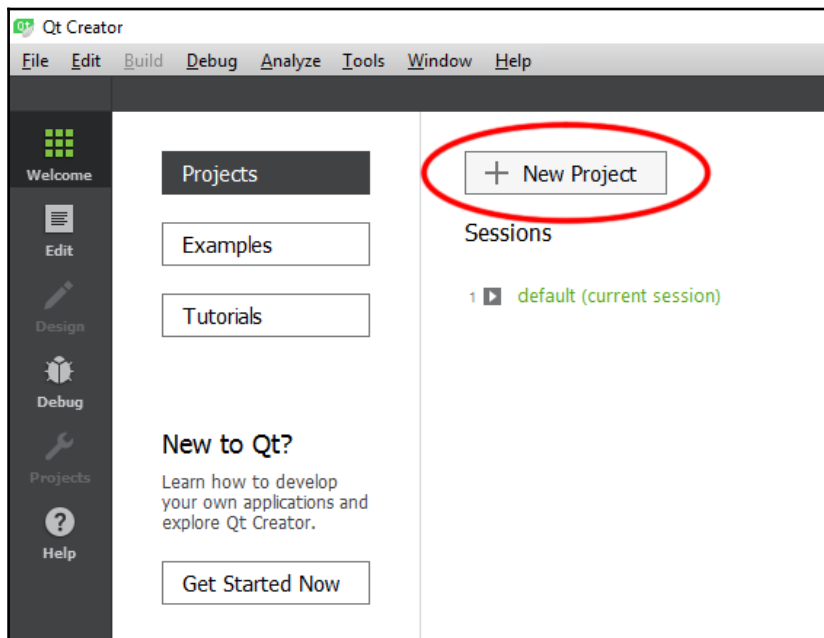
Qt Creator

File Edit Build Debug Analyze Tools Window Help

Welcome

Edit

Design

Debug

Projects

Help

Projects

Examples

Tutorials

New to Qt?

Learn how to develop your own applications and explore Qt Creator.

Get Started Now

+ New Project

Sessions

1 default (current session)